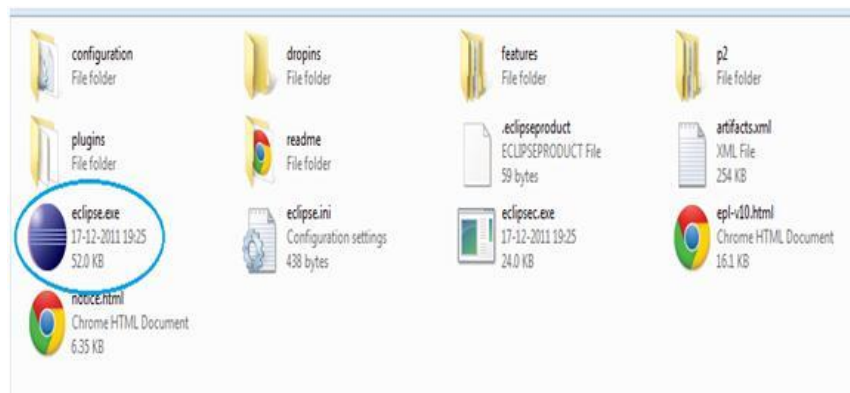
configuration
File folder

dropins
File folder

features
File folder

p2
File folder

plugins
File folder

readme
File folder

.eclipseproduct
ECLIPSEPRODUCT File
59 bytes

artifacts.xml
XML File
254 KB

eclipse.exe
17-12-2011 19:25
52.0 KB

eclipse.ini
Configuration settings
438 bytes

eclipsec.exe
17-12-2011 19:25
24.0 KB

epl-v10.html
Chrome HTML Document
16.1 KB

notice.html
Chrome HTML Document
6.35 KB